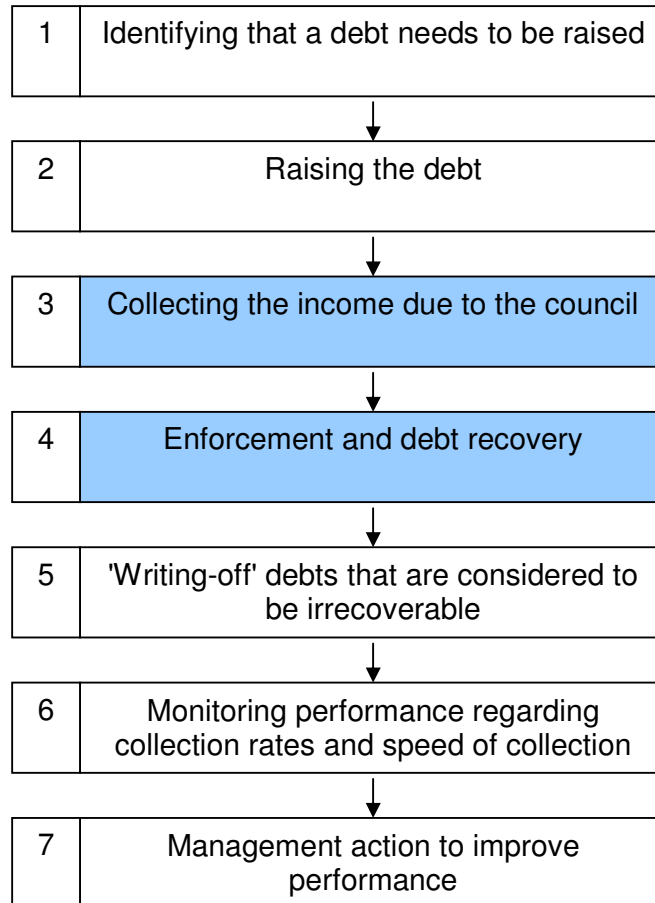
1 Identifying that a debt needs to be raised

2 Raising the debt

3 Collecting the income due to the council

4 Enforcement and debt recovery

5 'Writing-off' debts that are considered to be irrecoverable

6 Monitoring performance regarding collection rates and speed of collection

7 Management action to improve performance